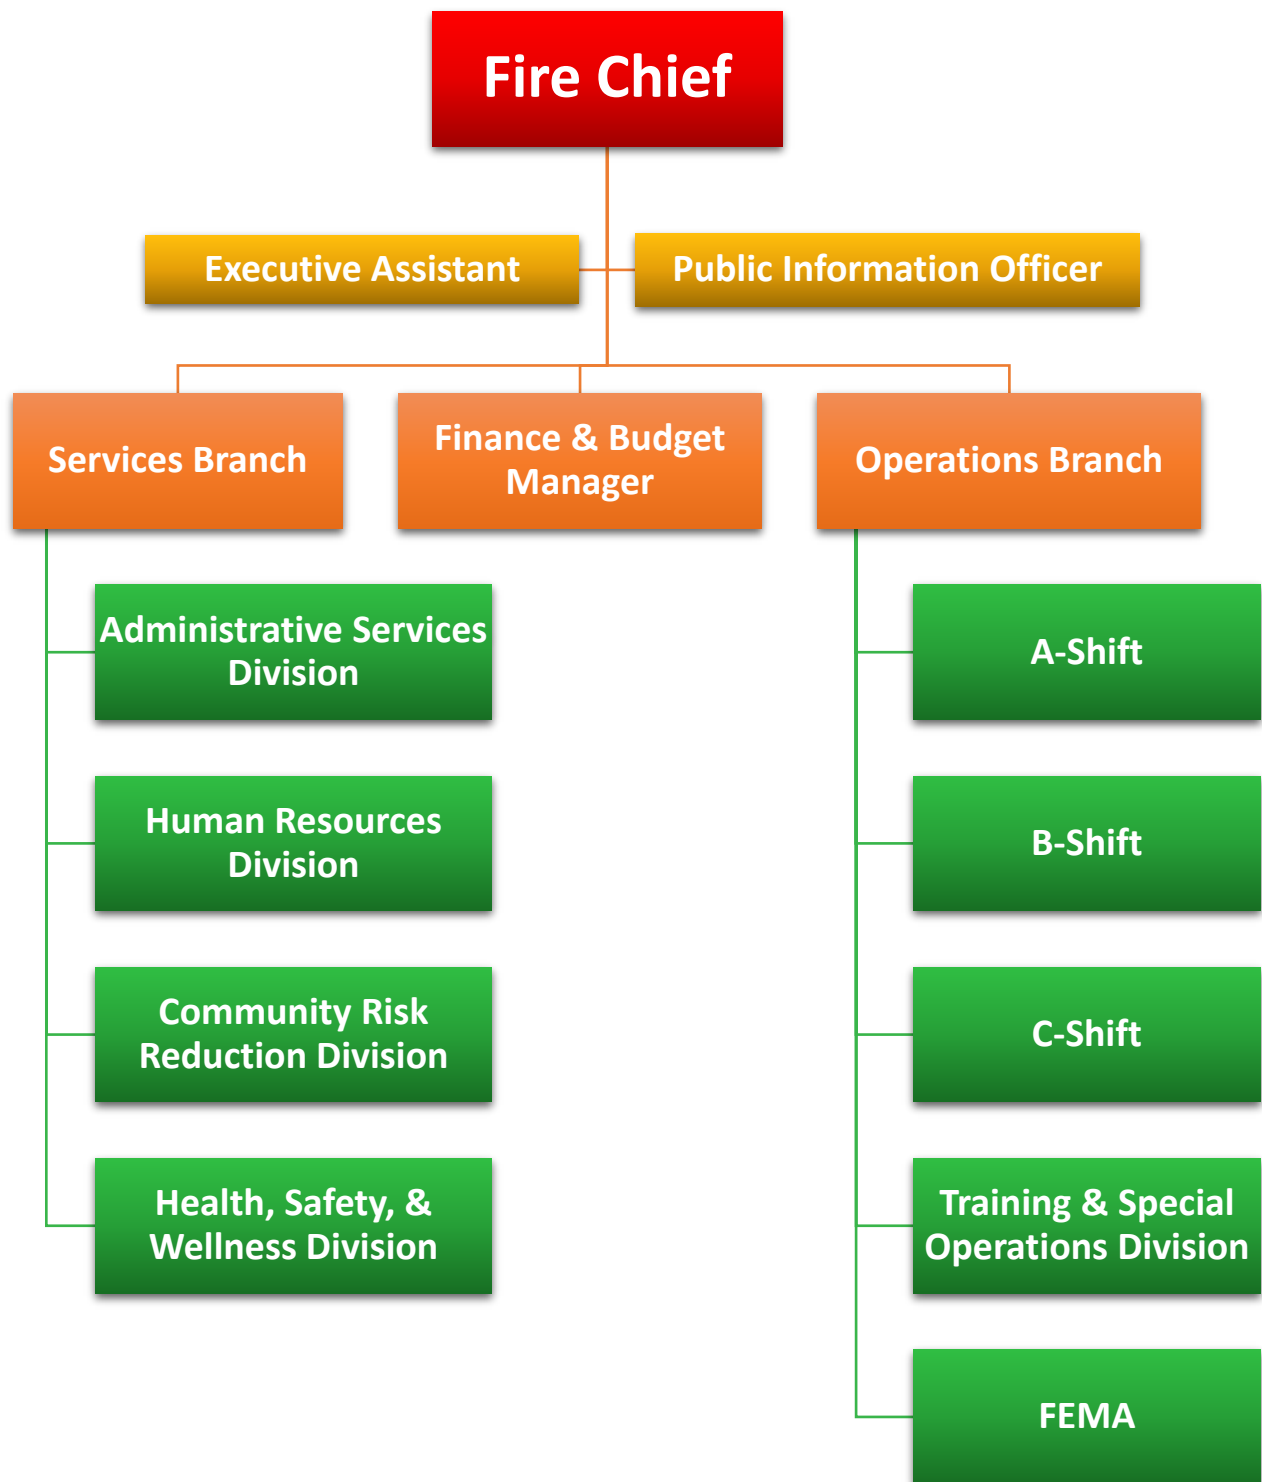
Fire Chief

Executive Assistant

Public Information Officer

Services Branch

Finance & Budget Manager

Operations Branch

Administrative Services Division

Human Resources Division

Community Risk Reduction Division

Health, Safety, & Wellness Division

A-Shift

B-Shift

C-Shift

Training & Special Operations Division

FEMA